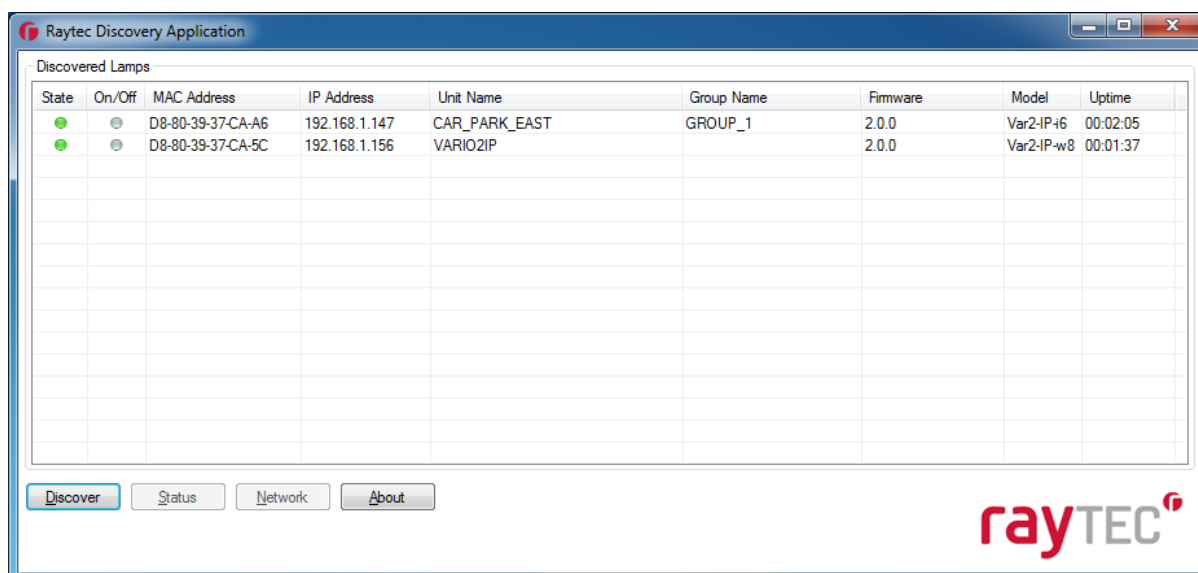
Raytec Discovery Application

Discovered Lamps

| State | On/Off | MAC Address | IP Address | Unit Name | Group Name | Firmware | Model | Uptime |
|---|---|---|---|---|---|---|---|---|
| | | D8-80-39-37-CA-A6 | 192.168.1.147 | CAR_PARK_EAST | GROUP_1 | 2.0.0 | Var2-IP-i6 | 00:02:05 |
| | | D8-80-39-37-CA-5C | 192.168.1.156 | VARIO2IP | | 2.0.0 | Var2-IP-w8 | 00:01:37 |

Discover Status Network About

rayTEC